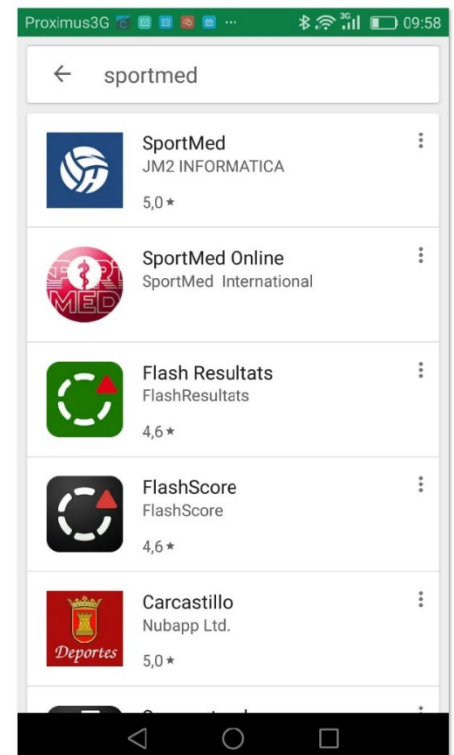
Proximus3G 3G 09:58

sportmed

SportMed
JM2 INFORMATICA
5,0 ★

SportMed Online
SportMed International

Flash Resultats
FlashResultats
4,6 ★

FlashScore
FlashScore
4,6 ★

Carcastillo
Nubapp Ltd.
5,0 ★

Deportes